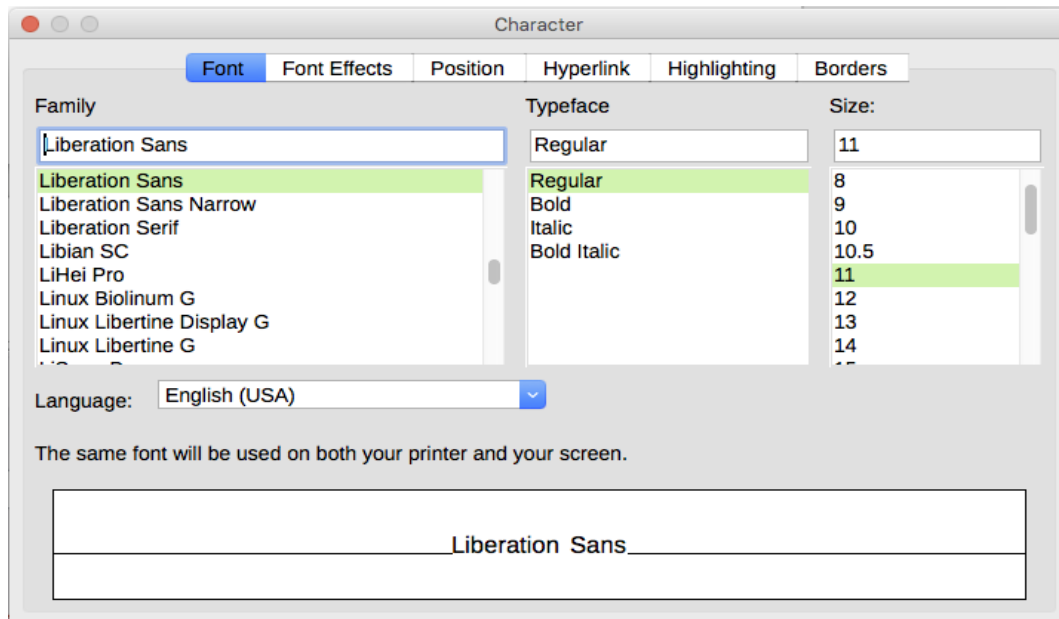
Character

Font
Font Effects
Position
Hyperlink
Highlighting
Borders

Family
Liberation Sans
Liberation Sans
Liberation Sans Narrow
Liberation Serif
Libian SC
LiHei Pro
Linux Biolinum G
Linux Libertine Display G
Linux Libertine G
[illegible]

Typeface
Regular
Regular
Bold
Italic
Bold Italic

Size:
11
8
9
10
10.5
11
12
13
14
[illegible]

Language: English (USA)

The same font will be used on both your printer and your screen.

Liberation Sans